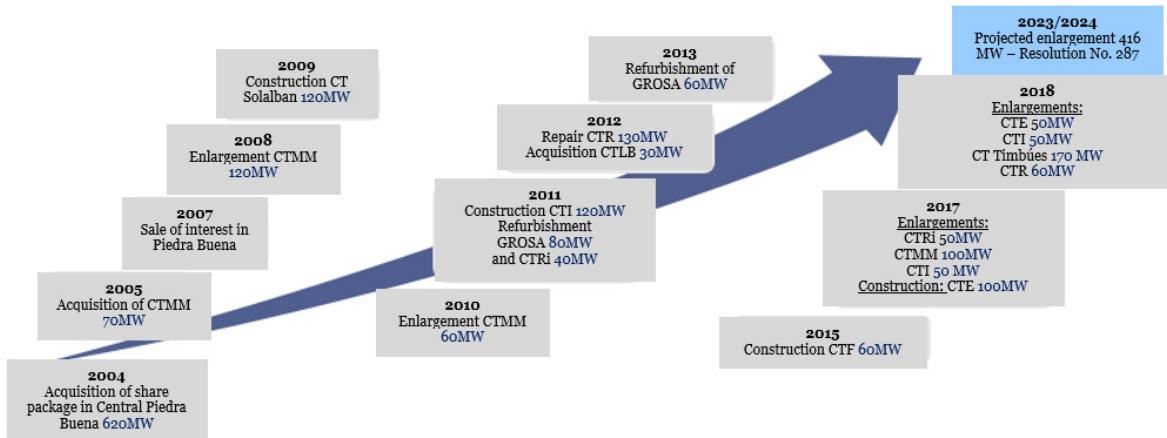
2004
Acquisition of share package in Central Piedra Buena 620MW

2005
Acquisition of CTMM 70MW

2007
Sale of interest in Piedra Buena

2008
Enlargement CTMM 120MW

2009
Construction CT Solalban 120MW

2010
Enlargement CTMM 60MW

2011
Construction CTI 120MW Refurbishment GROSA 80MW and CTRi 40MW

2012
Repair CTR 130MW Acquisition CTLB 30MW

2013
Refurbishment of GROSA 60MW

2015
Construction CTF 60MW

2017
Enlargements:
CTRi 50MW
CTMM 100MW
CTI 50 MW
Construction: CTE 100MW

2018
Enlargements:
CTE 50MW
CTI 50MW
CT Timbúes 170 MW
CTR 60MW

2023/2024
Projected enlargement 416 MW – Resolution No. 287